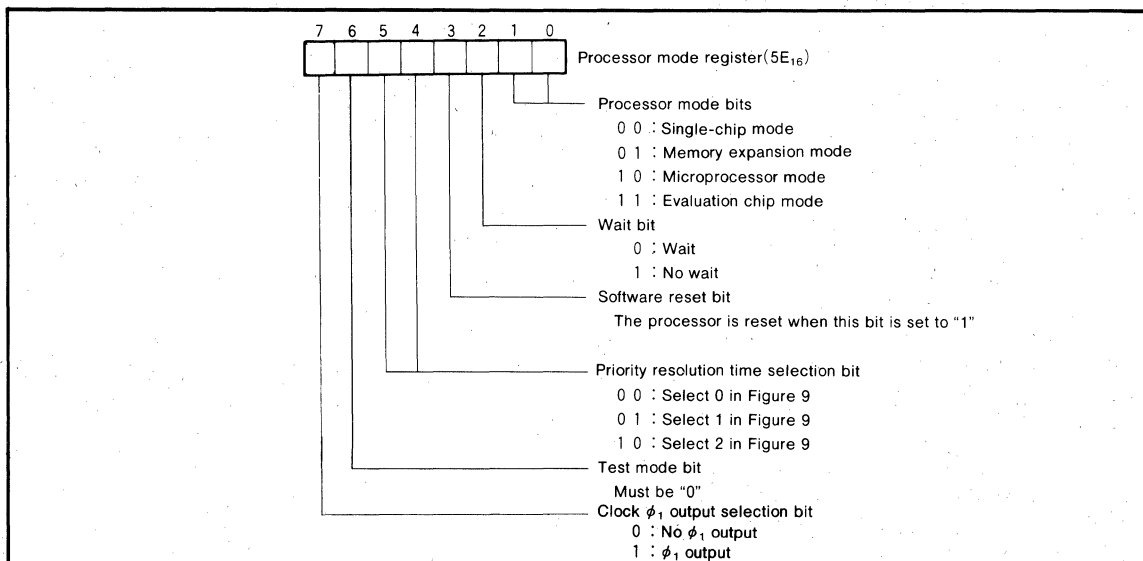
7 6 5 4 3 2 1 0

Processor mode register($5E_{16}$)

Processor mode bits
0 0 : Single-chip mode
0 1 : Memory expansion mode
1 0 : Microprocessor mode
1 1 : Evaluation chip mode

Wait bit
0 : Wait
1 : No wait

Software reset bit
The processor is reset when this bit is set to "1"

Priority resolution time selection bit
0 0 : Select 0 in Figure 9
0 1 : Select 1 in Figure 9
1 0 : Select 2 in Figure 9

Test mode bit
Must be "0"

Clock $\phi_1$ output selection bit
0 : No $\phi_1$ output
1 : $\phi_1$ output